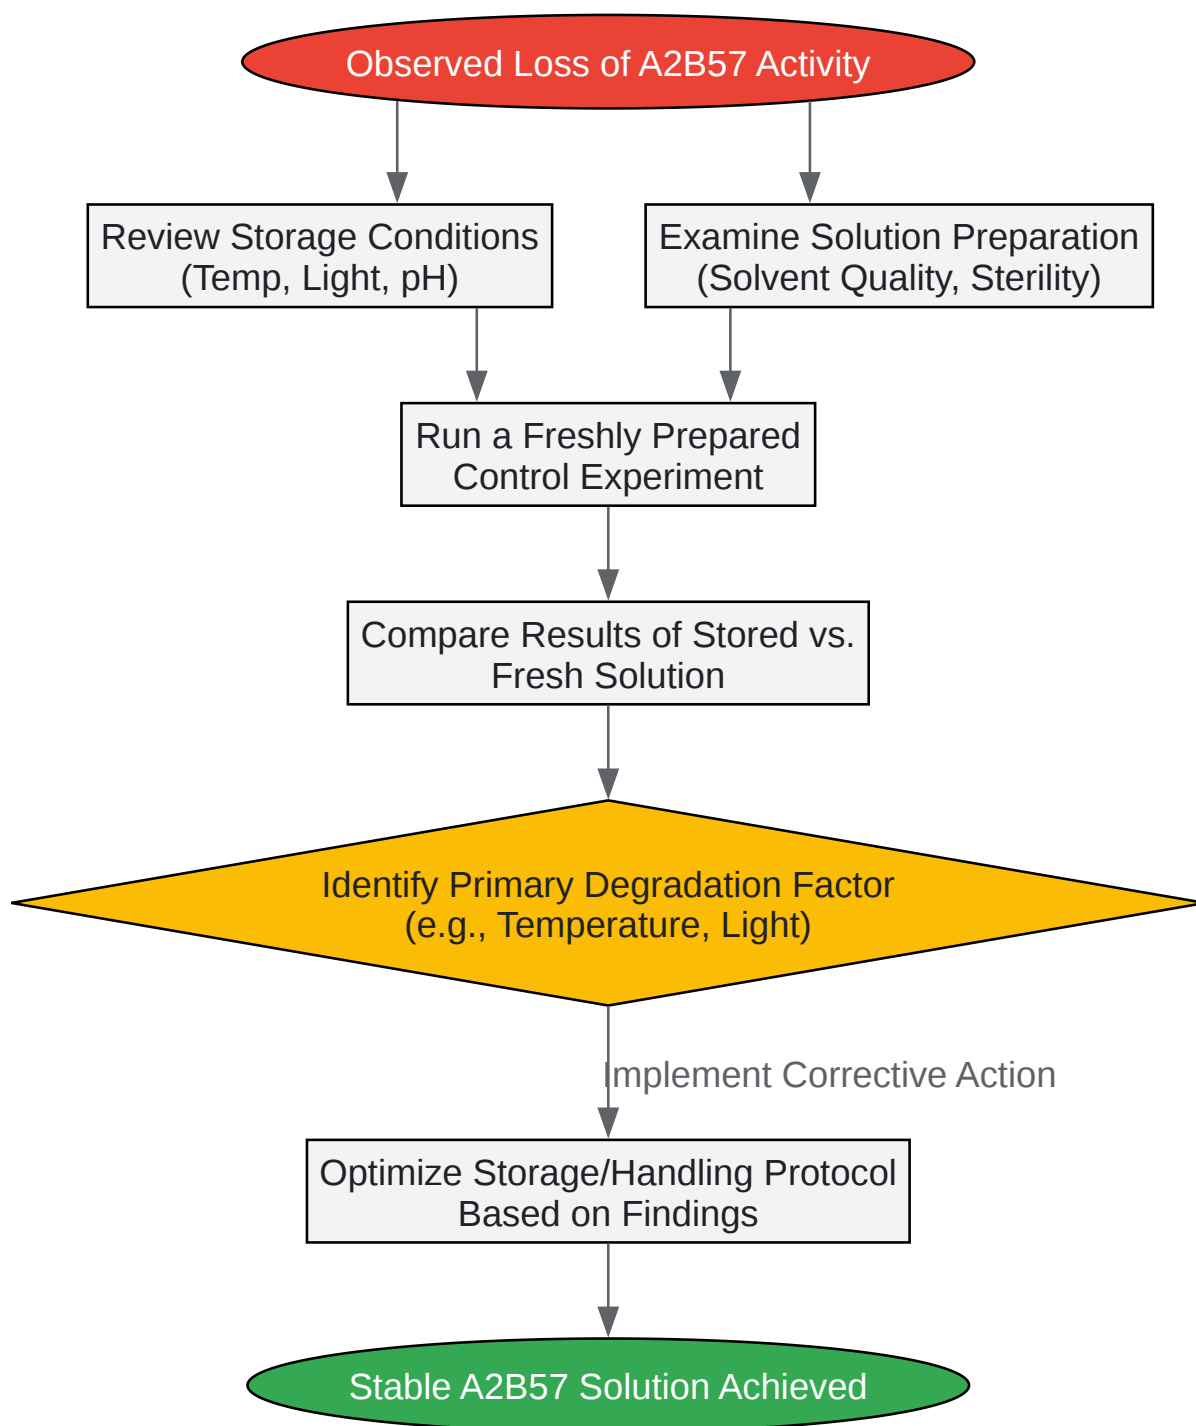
Observed Loss of A2B57 Activity

Review Storage Conditions (Temp, Light, pH)

Examine Solution Preparation (Solvent Quality, Sterility)

Run a Freshly Prepared Control Experiment

Compare Results of Stored vs. Fresh Solution

Identify Primary Degradation Factor (e.g., Temperature, Light)

Implement Corrective Action

Optimize Storage/Handling Protocol Based on Findings

Stable A2B57 Solution Achieved